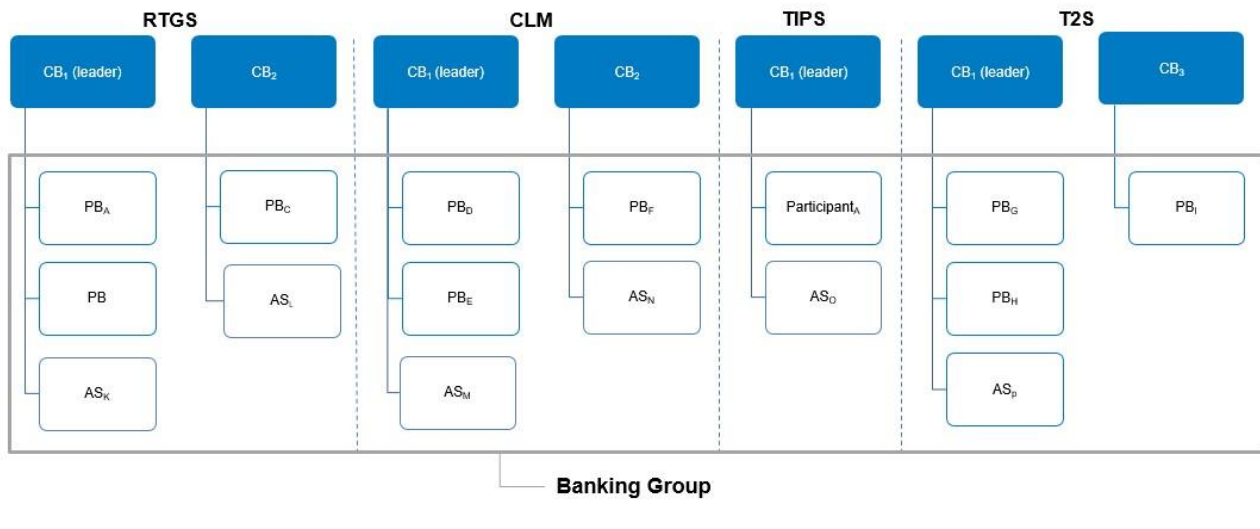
RTGS

$CB_1$ (leader)

$CB_2$

$PB_A$

PB

$AS_K$

$PB_C$

$AS_L$

CLM

$CB_1$ (leader)

$CB_2$

$PB_D$

$PB_E$

$AS_M$

$PB_F$

$AS_N$

TIPS

$CB_1$ (leader)

$Participant_A$

$AS_O$

T2S

$CB_1$ (leader)

$CB_3$

$PB_G$

$PB_H$

$AS_p$

$PB_I$

Banking Group